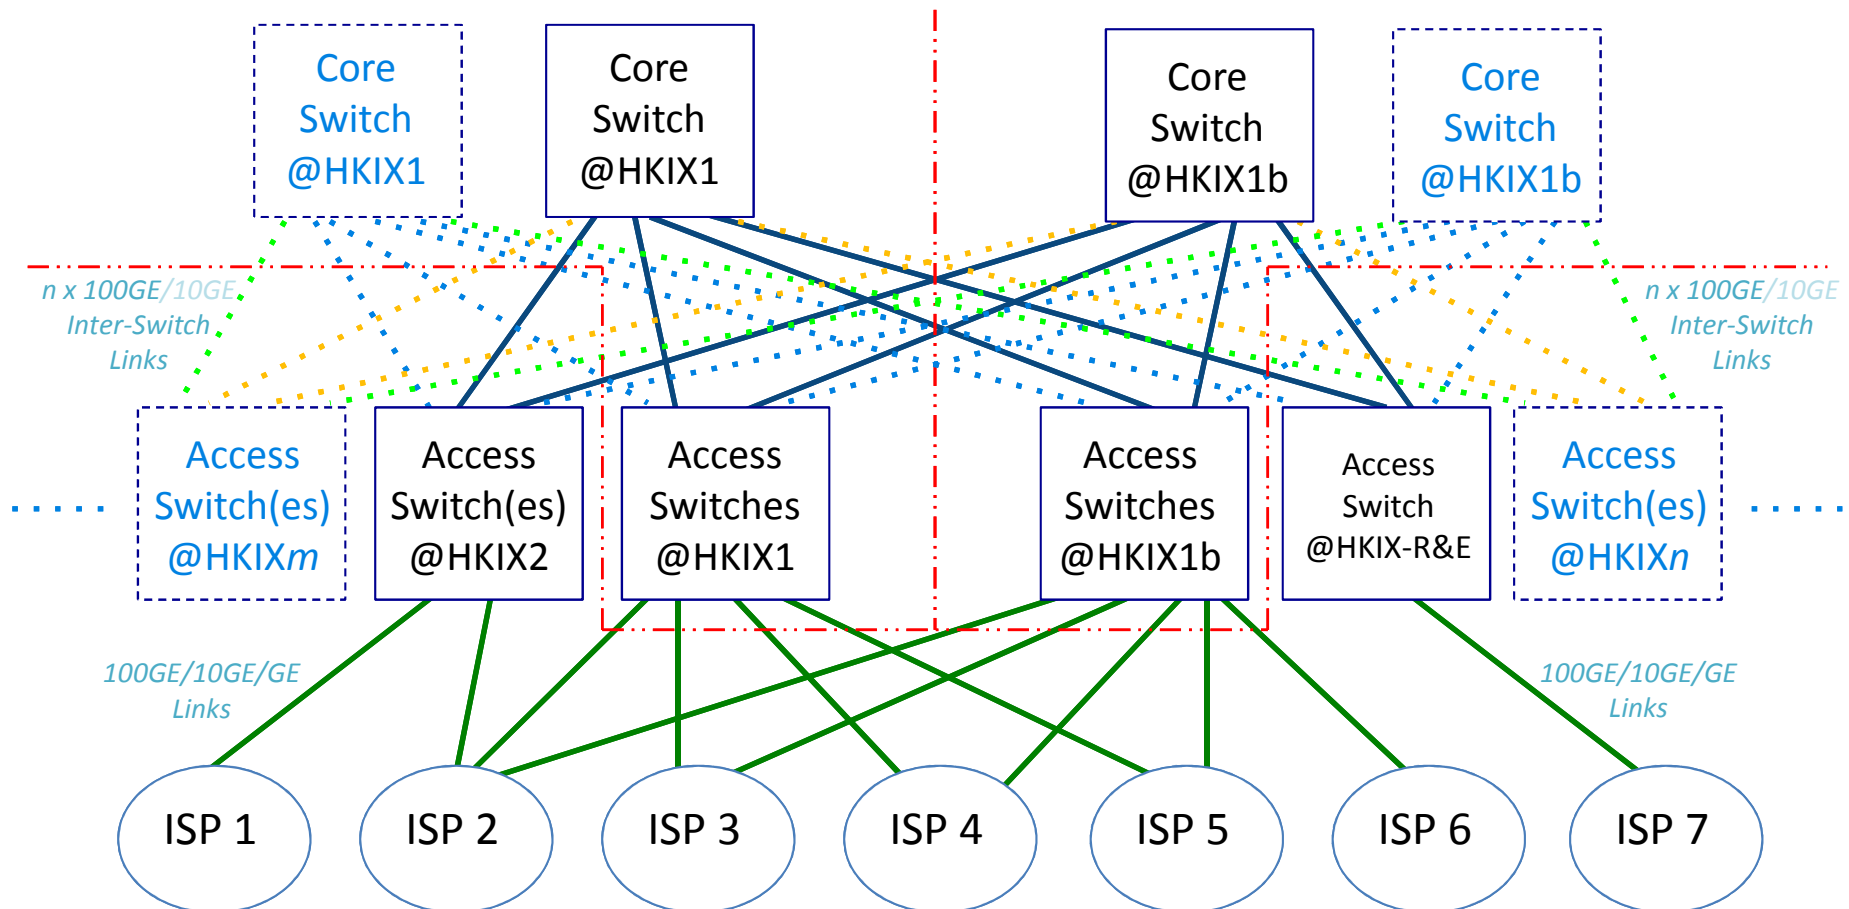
Core Switch @HKIX1

Core Switch @HKIX1

Core Switch @HKIX1b

Core Switch @HKIX1b

n x 100GE/10GE Inter-Switch Links

n x 100GE/10GE Inter-Switch Links

Access Switch(es) @HKIX*m*

Access Switch(es) @HKIX2

Access Switches @HKIX1

Access Switches @HKIX1b

Access Switch @HKIX-R&E

Access Switch(es) @HKIX*n*

100GE/10GE/GE Links

100GE/10GE/GE Links

ISP 1

ISP 2

ISP 3

ISP 4

ISP 5

ISP 6

ISP 7